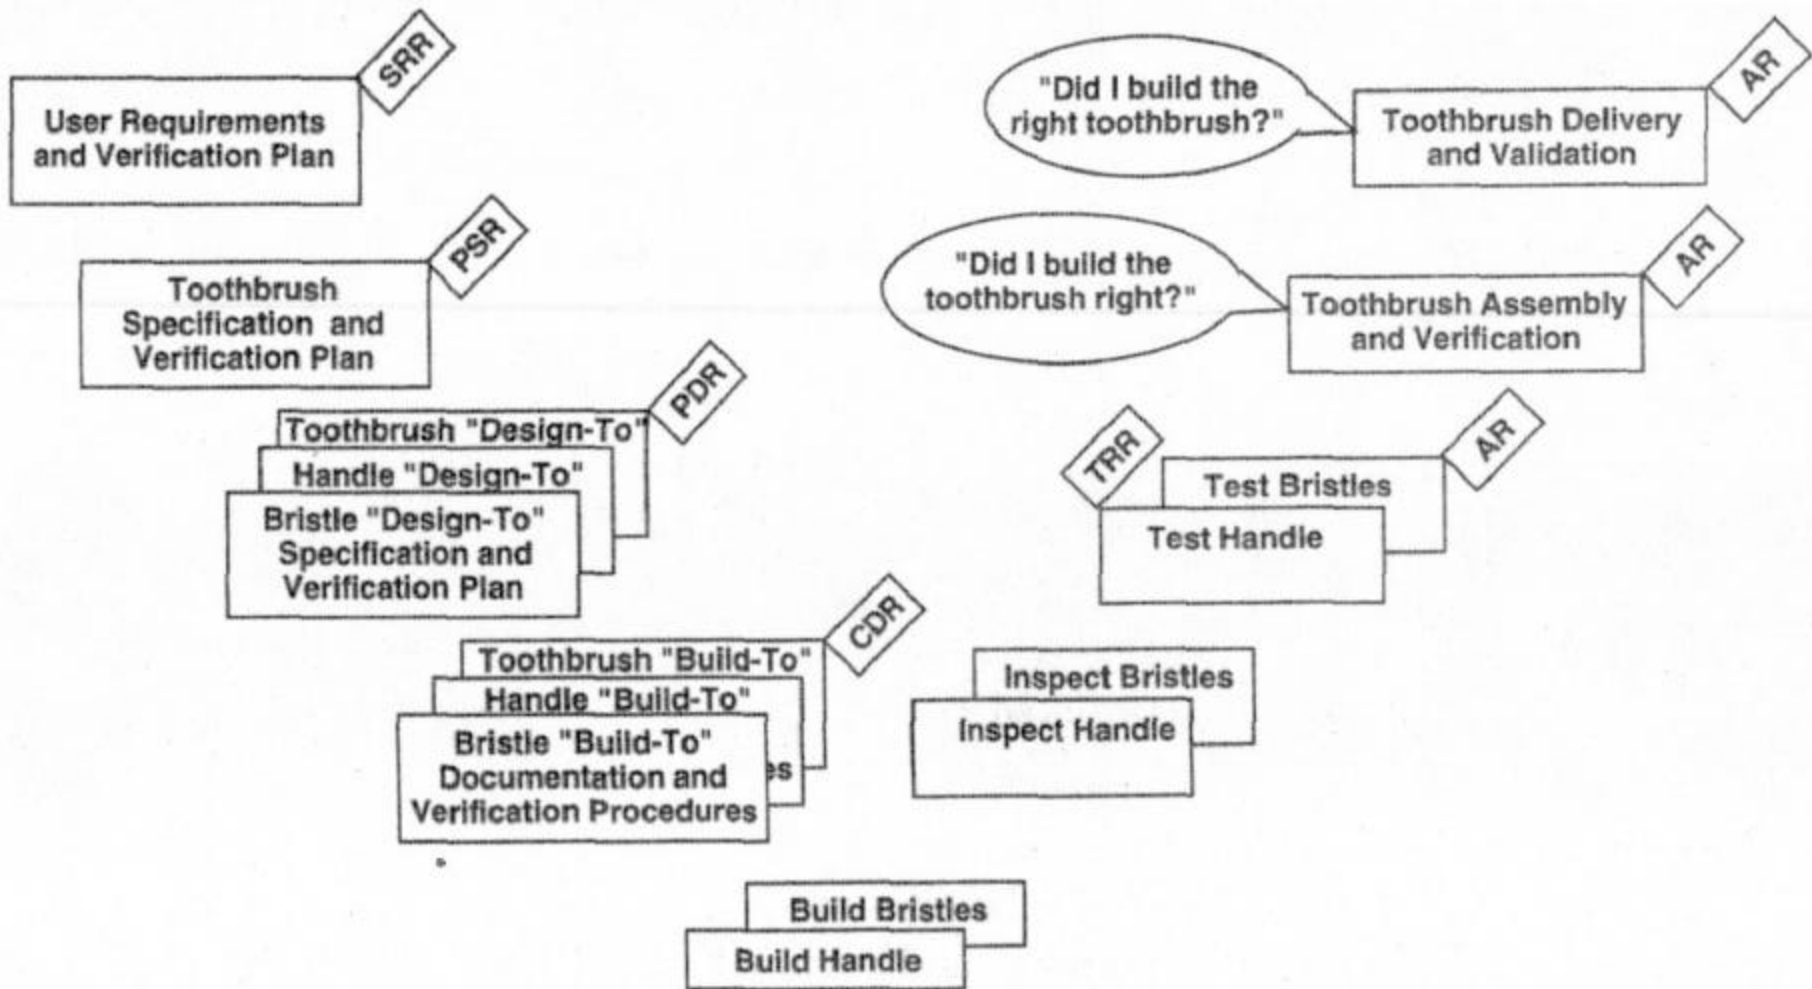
SRR

User Requirements and Verification Plan

PSR

Toothbrush Specification and Verification Plan

PDR

Toothbrush "Design-To"

Handle "Design-To"

Bristle "Design-To" Specification and Verification Plan

CDR

Toothbrush "Build-To"

Handle "Build-To"

es

Bristle "Build-To" Documentation and Verification Procedures

Build Bristles

Build Handle

"Did I build the right toothbrush?"

AR

Toothbrush Delivery and Validation

"Did I build the toothbrush right?"

AR

Toothbrush Assembly and Verification

TRR

AR

Test Bristles

Test Handle

Inspect Bristles

Inspect Handle